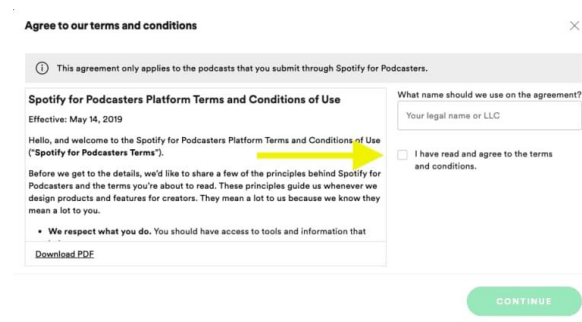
Agree to our terms and conditions

×

ⓘ This agreement only applies to the podcasts that you submit through Spotify for Podcasters.

Spotify for Podcasters Platform Terms and Conditions of Use

Effective: May 14, 2019

Hello, and welcome to the Spotify for Podcasters Platform Terms and Conditions of Use ("Spotify for Podcasters Terms").

Before we get to the details, we'd like to share a few of the principles behind Spotify for Podcasters and the terms you're about to read. These principles guide us whenever we design products and features for creators. They mean a lot to us because we know they mean a lot to you.

• **We respect what you do.** You should have access to tools and information that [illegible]

Download PDF

What name should we use on the agreement?

Your legal name or LLC

I have read and agree to the terms and conditions.

CONTINUE